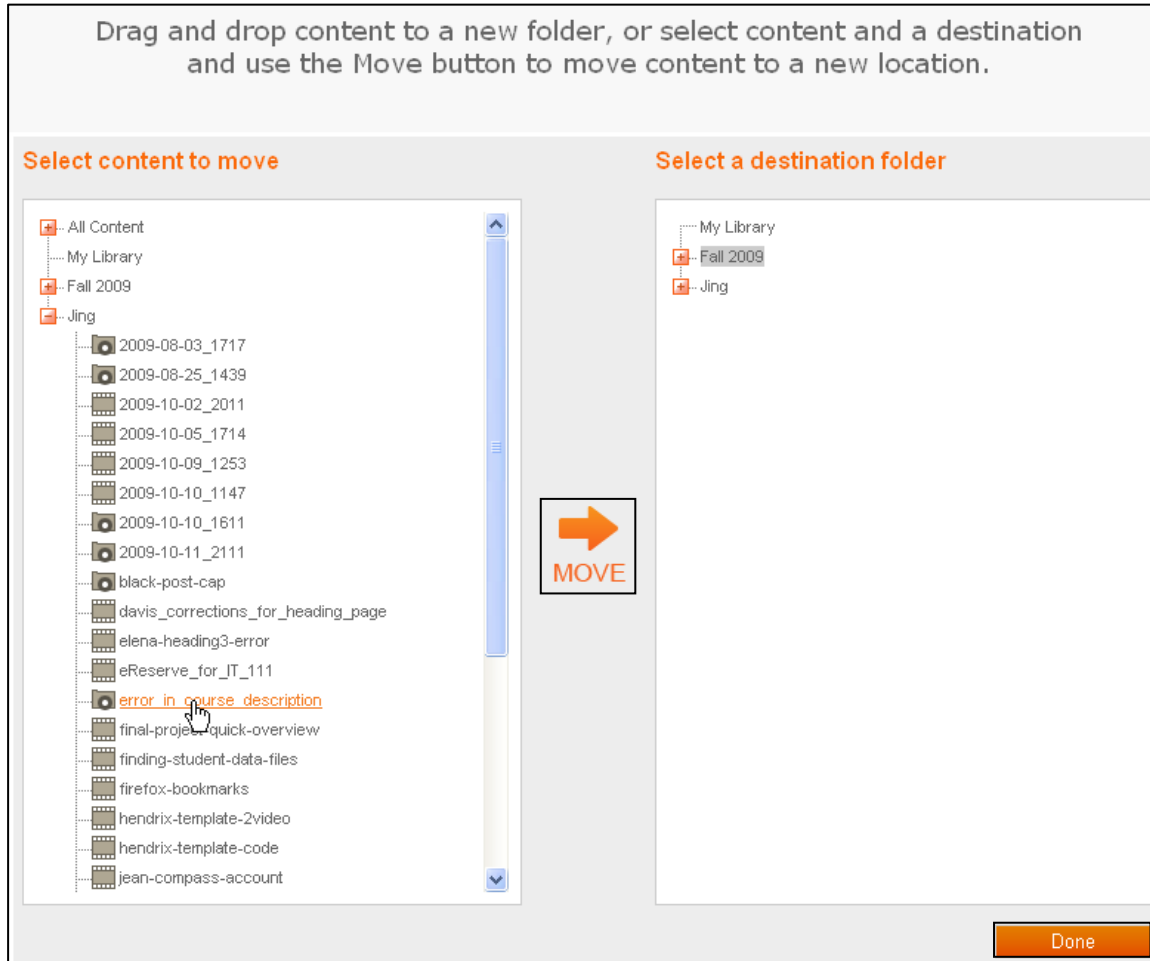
Drag and drop content to a new folder, or select content and a destination and use the Move button to move content to a new location.

Select content to move

All Content
My Library
Fall 2009
Jing
2009-08-03_1717
2009-08-25_1439
2009-10-02_2011
2009-10-05_1714
2009-10-09_1253
2009-10-10_1147
2009-10-10_1611
2009-10-11_2111
black-post-cap
davis_corrections_for_heading_page
elena-heading3-error
eReserve_for_IT_111
error_in_course_description
final-project-quick-overview
finding-student-data-files
firefox-bookmarks
hendrix-template-2video
hendrix-template-code
jean-compass-account

MOVE

Select a destination folder

My Library
Fall 2009
Jing

Done